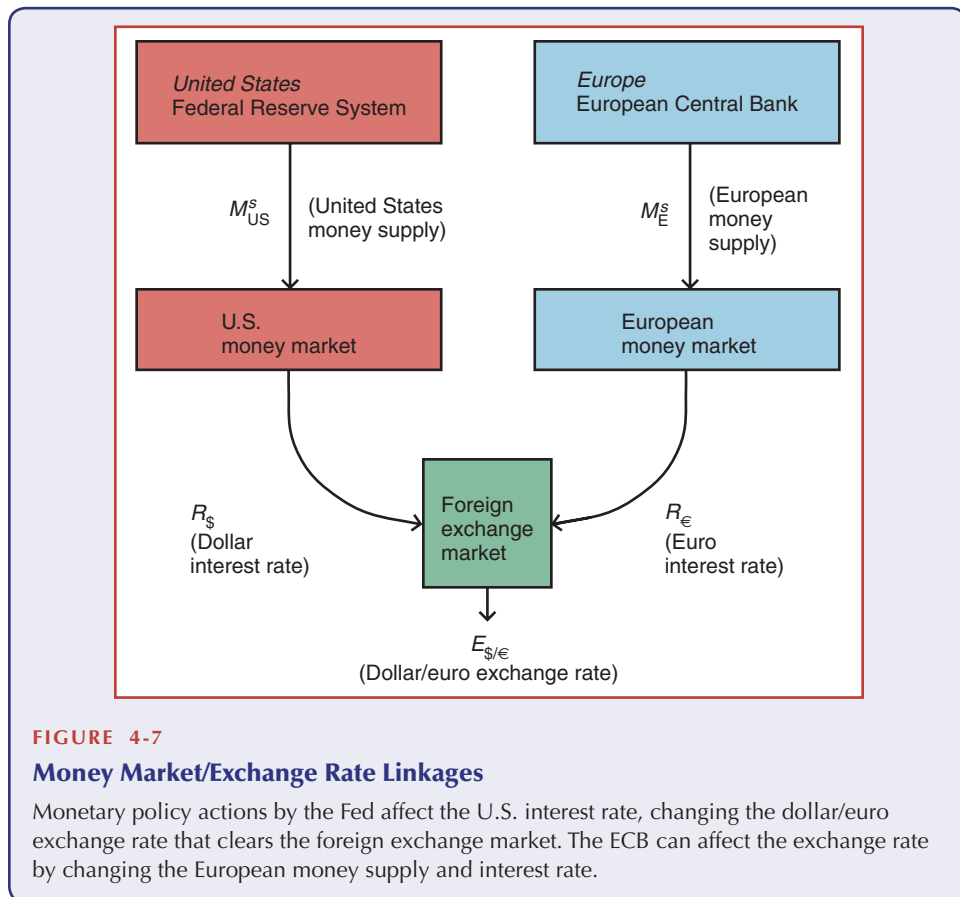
United States
Federal Reserve System

Europe
European Central Bank

$M^s_{US}$ (United States money supply)

$M^s_E$ (European money supply)

U.S. money market

European money market

$R_\$$ (Dollar interest rate)

Foreign exchange market

$R_€$ (Euro interest rate)

$E_{\$/€}$ (Dollar/euro exchange rate)

FIGURE 4-7

Money Market/Exchange Rate Linkages

Monetary policy actions by the Fed affect the U.S. interest rate, changing the dollar/euro exchange rate that clears the foreign exchange market. The ECB can affect the exchange rate by changing the European money supply and interest rate.